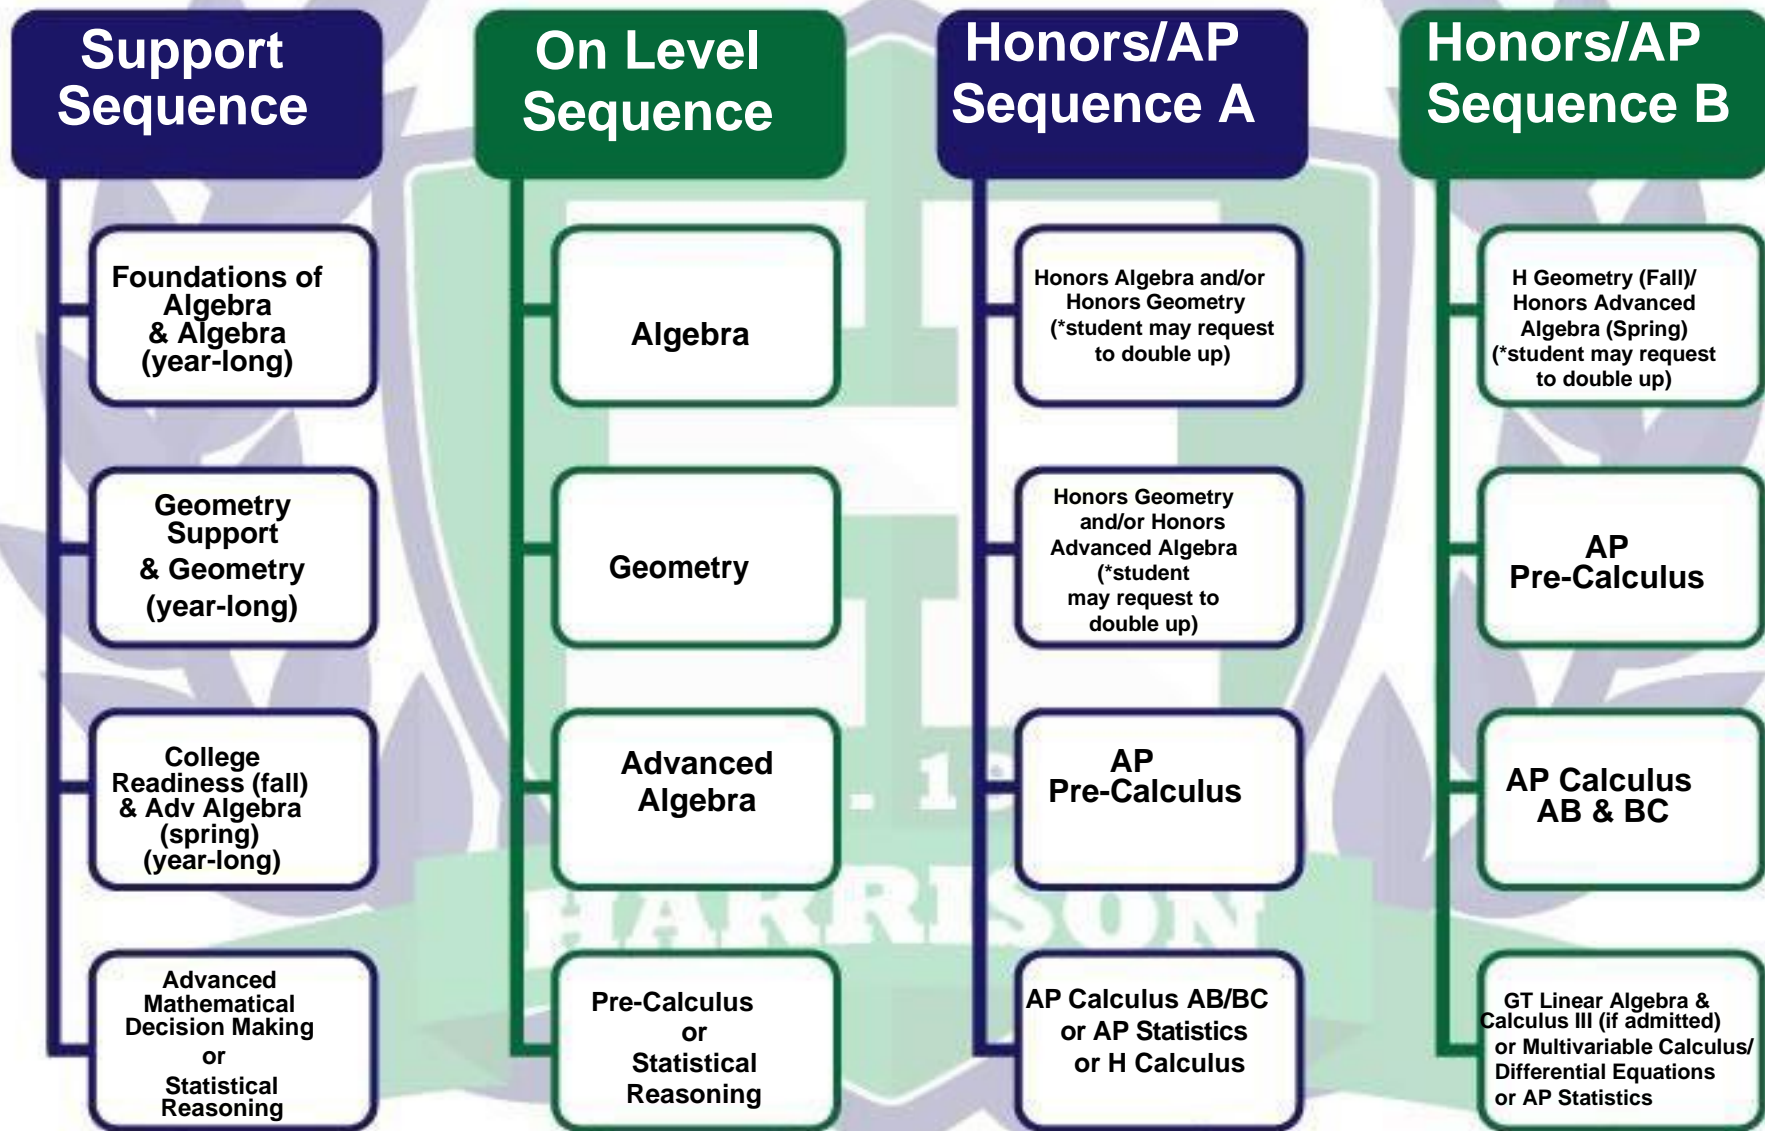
Support Sequence

Foundations of Algebra & Algebra (year-long)

Geometry Support & Geometry (year-long)

College Readiness (fall) & Adv Algebra (spring) (year-long)

Advanced Mathematical Decision Making or Statistical Reasoning

On Level Sequence

Algebra

Geometry

Advanced Algebra

Pre-Calculus or Statistical Reasoning

Honors/AP Sequence A

Honors Algebra and/or Honors Geometry (*student may request to double up)

Honors Geometry and/or Honors Advanced Algebra (*student may request to double up)

AP Pre-Calculus

AP Calculus AB/BC or AP Statistics or H Calculus

Honors/AP Sequence B

H Geometry (Fall)/ Honors Advanced Algebra (Spring) (*student may request to double up)

AP Pre-Calculus

AP Calculus AB & BC

GT Linear Algebra & Calculus III (if admitted) or Multivariable Calculus/ Differential Equations or AP Statistics

HARRISON